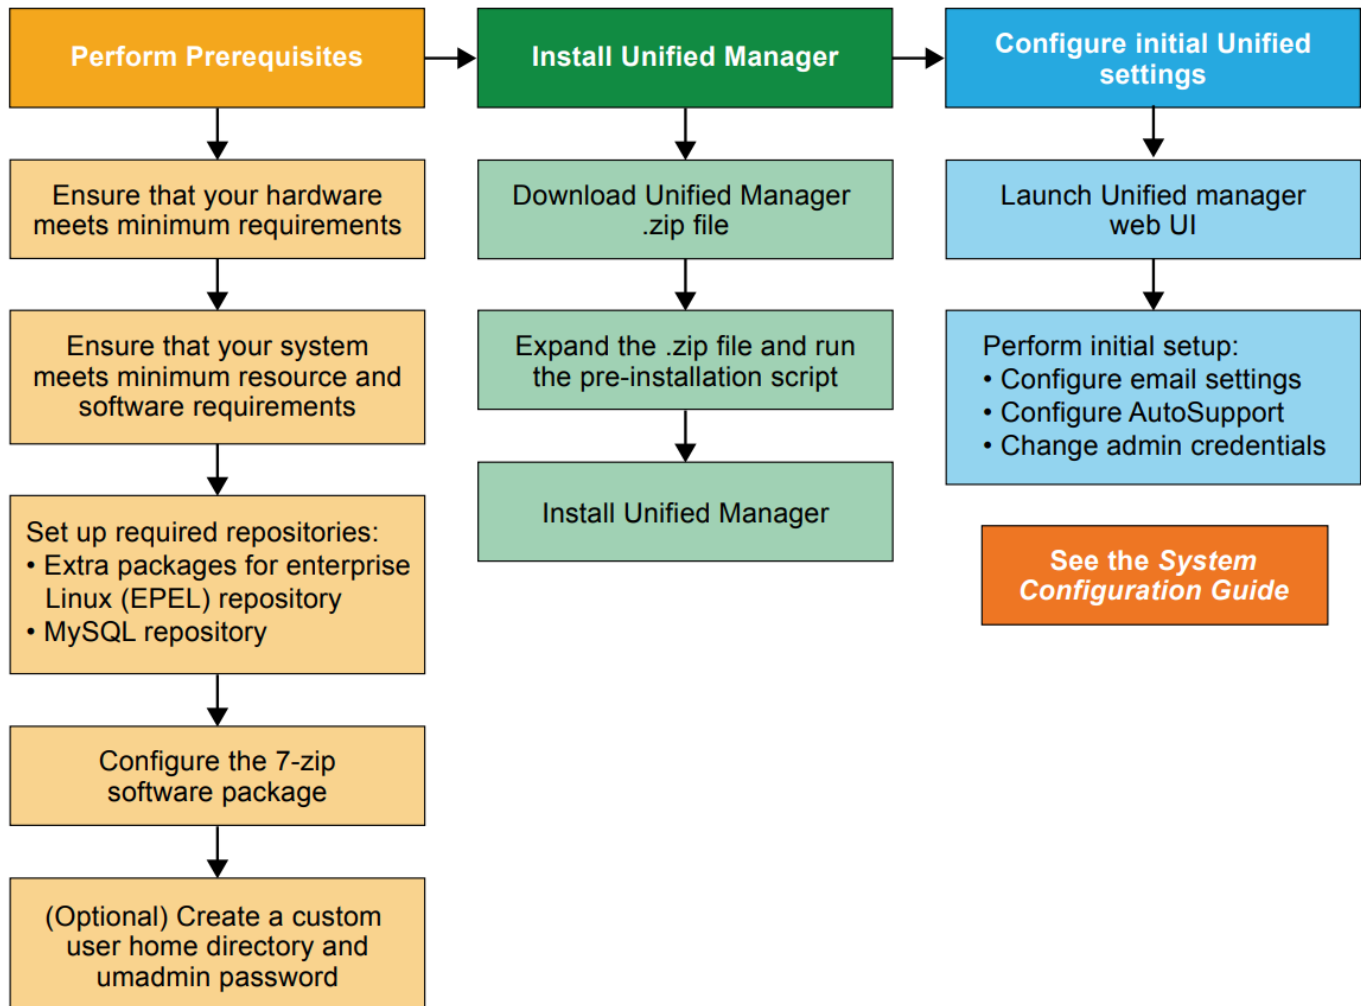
Perform Prerequisites

Ensure that your hardware meets minimum requirements

Ensure that your system meets minimum resource and software requirements

Set up required repositories:
• Extra packages for enterprise Linux (EPEL) repository
• MySQL repository

Configure the 7-zip software package

(Optional) Create a custom user home directory and umadmin password

Install Unified Manager

Download Unified Manager .zip file

Expand the .zip file and run the pre-installation script

Install Unified Manager

Configure initial Unified settings

Launch Unified manager web UI

Perform initial setup:
• Configure email settings
• Configure AutoSupport
• Change admin credentials

See the System Configuration Guide